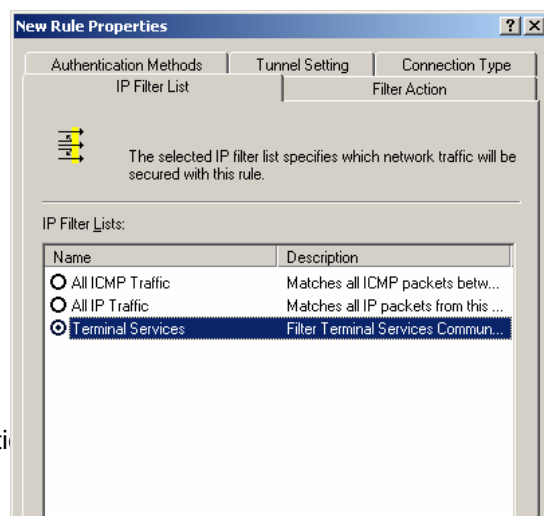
New Rule Properties ? X

Authentication Methods | Tunnel Setting | Connection Type
IP Filter List | Filter Action

The selected IP filter list specifies which network traffic will be secured with this rule.

IP Filter Lists:

| Name | Description |
|---|---|
| All ICMP Traffic | Matches all ICMP packets betw... |
| All IP Traffic | Matches all IP packets from this ... |
| Terminal Services | Filter Terminal Services Commun... |

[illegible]